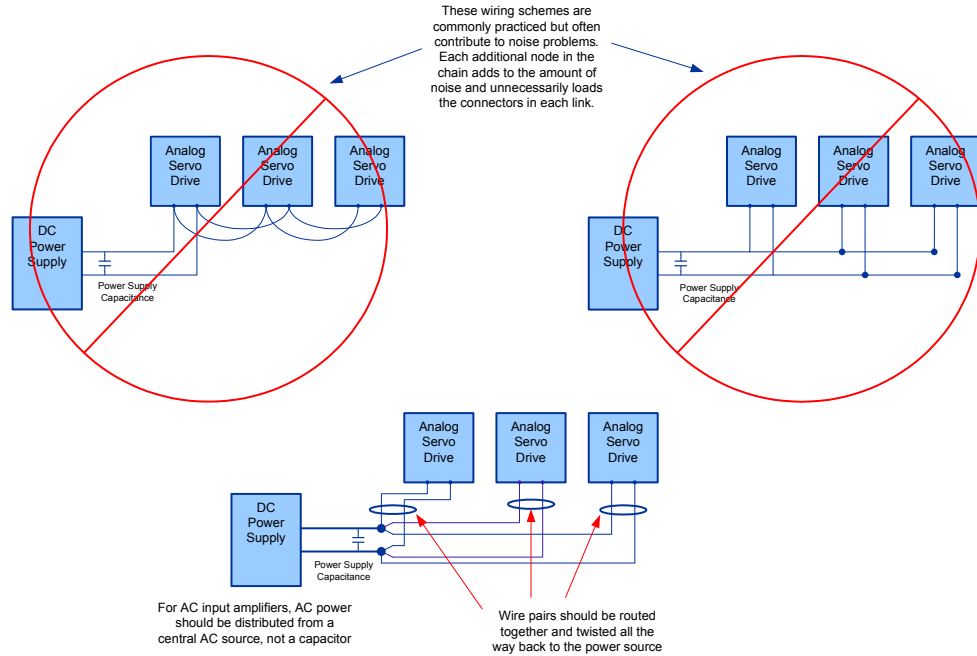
These wiring schemes are commonly practiced but often contribute to noise problems. Each additional node in the chain adds to the amount of noise and unnecessarily loads the connectors in each link.

Analog Servo Drive

Analog Servo Drive

Analog Servo Drive

DC Power Supply

Power Supply Capacitance

Analog Servo Drive

Analog Servo Drive

Analog Servo Drive

DC Power Supply

Power Supply Capacitance

Analog Servo Drive

Analog Servo Drive

Analog Servo Drive

DC Power Supply

Power Supply Capacitance

For AC input amplifiers, AC power should be distributed from a central AC source, not a capacitor

Wire pairs should be routed together and twisted all the way back to the power source